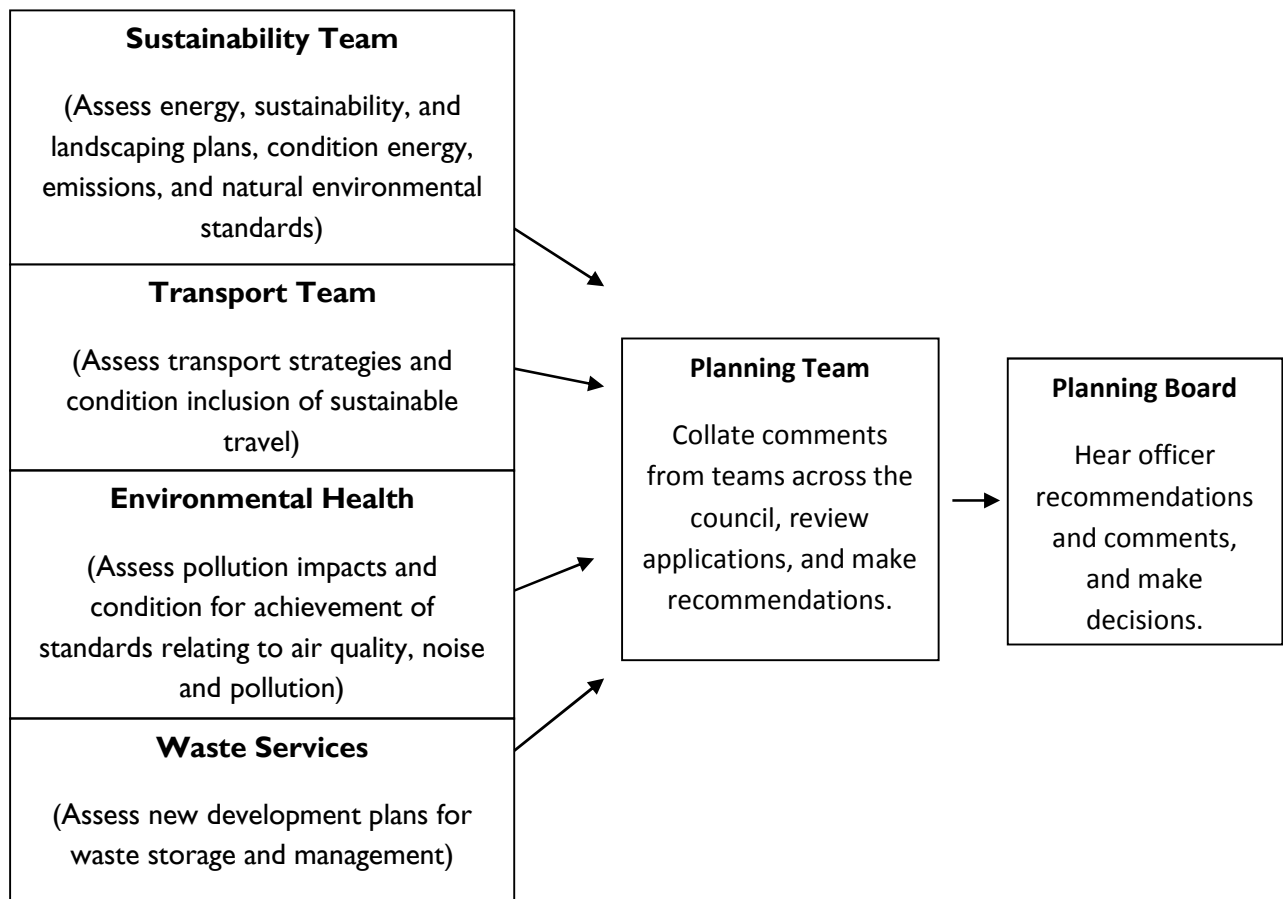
**Sustainability Team**

(Assess energy, sustainability, and landscaping plans, condition energy, emissions, and natural environmental standards)

**Transport Team**

(Assess transport strategies and condition inclusion of sustainable travel)

**Environmental Health**

(Assess pollution impacts and condition for achievement of standards relating to air quality, noise and pollution)

**Waste Services**

(Assess new development plans for waste storage and management)

**Planning Team**

Collate comments from teams across the council, review applications, and make recommendations.

**Planning Board**

Hear officer recommendations and comments, and make decisions.